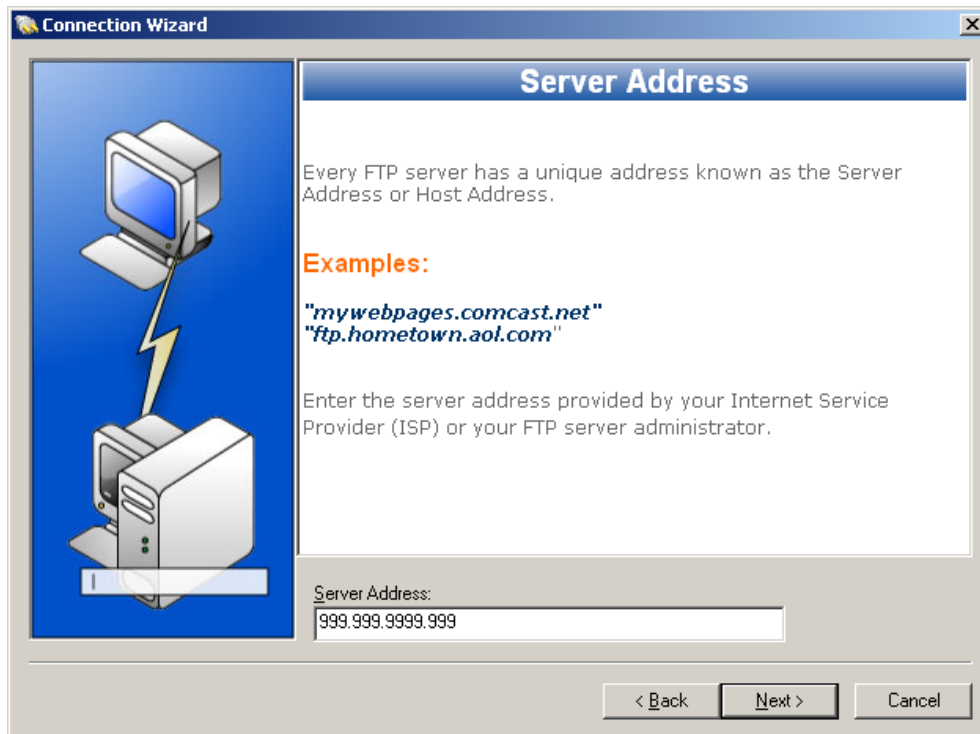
Connection Wizard

Server Address

Every FTP server has a unique address known as the Server Address or Host Address.

Examples:

"mywebpages.comcast.net"
"ftp.hometown.aol.com"

Enter the server address provided by your Internet Service Provider (ISP) or your FTP server administrator.

Server Address:
999.999.9999.999

< Back
Next >
Cancel